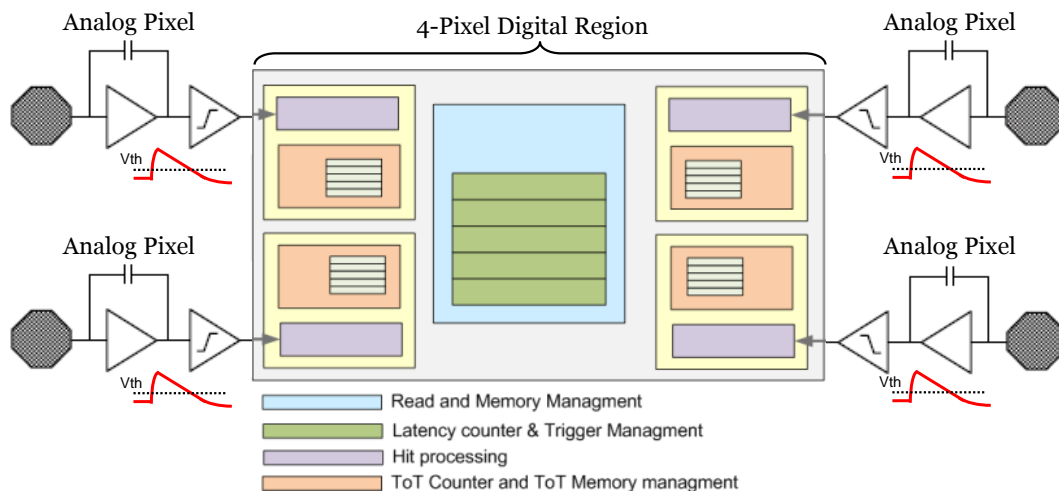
Analog Pixel

4-Pixel Digital Region

Analog Pixel

Vth

Vth

Analog Pixel

Analog Pixel

Vth

Vth

Read and Memory Managment

Latency counter & Trigger Managment

Hit processing

ToT Counter and ToT Memory managment